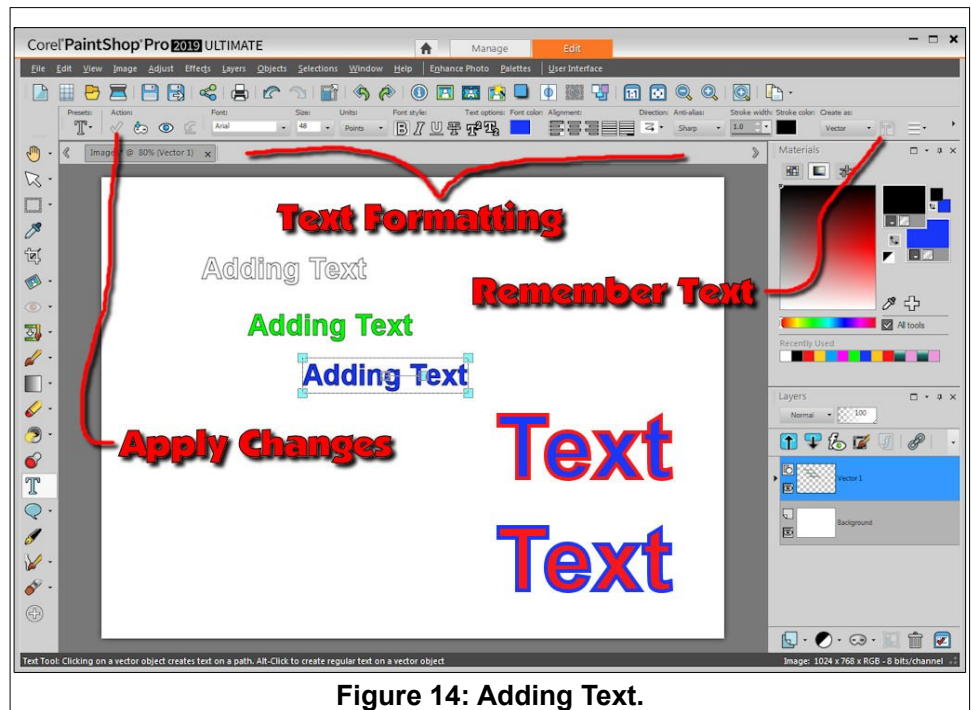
Corel PaintShop Pro 2019 ULTIMATE

Manage

Edit

File Edit View Image Adjust Effects Layers Objects Selections Window Help Enhance Photo Palettes User Interface

Presets: Action: Font: Size: Units: Font style: Text options: Font color: Alignment: Direction: Anti-alias: Stroke width: Stroke color: Create as:

Arial 48 Points Sharp 1.0 Vector

Image1 @ 80% (Vector 1)

Text Formatting

Adding Text

Adding Text

Adding Text

Remember Text

Apply Changes

Text

Text

Materials

All tools

Recently Used

Layers

Normal 100

Vector 1

Background

Text Tool: Clicking on a vector object creates text on a path. Alt-Click to create regular text on a vector object

Image: 1024 x 768 x RGB - 8 bits/channel

Figure 14: Adding Text.